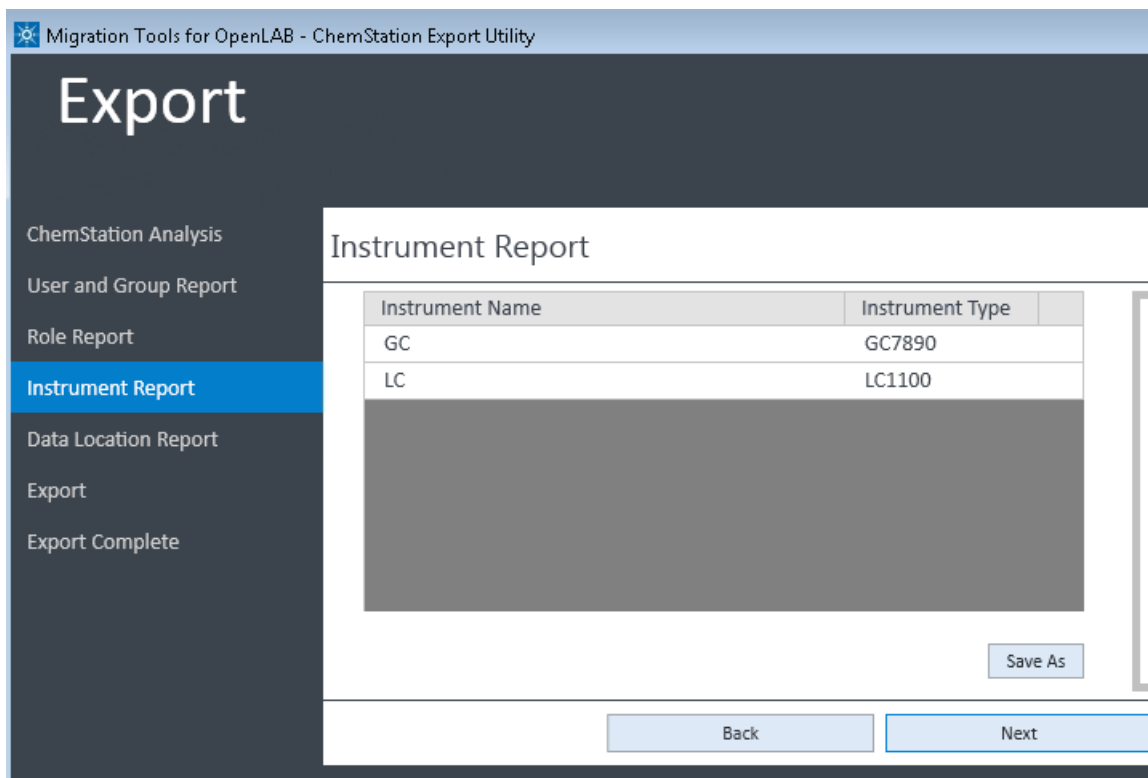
Migration Tools for OpenLAB - ChemStation Export Utility

Export

ChemStation Analysis
User and Group Report
Role Report
Instrument Report
Data Location Report
Export
Export Complete

Instrument Report

| Instrument Name | Instrument Type |
|---|---|
| GC | GC7890 |
| LC | LC1100 |

Save As

Back

Next